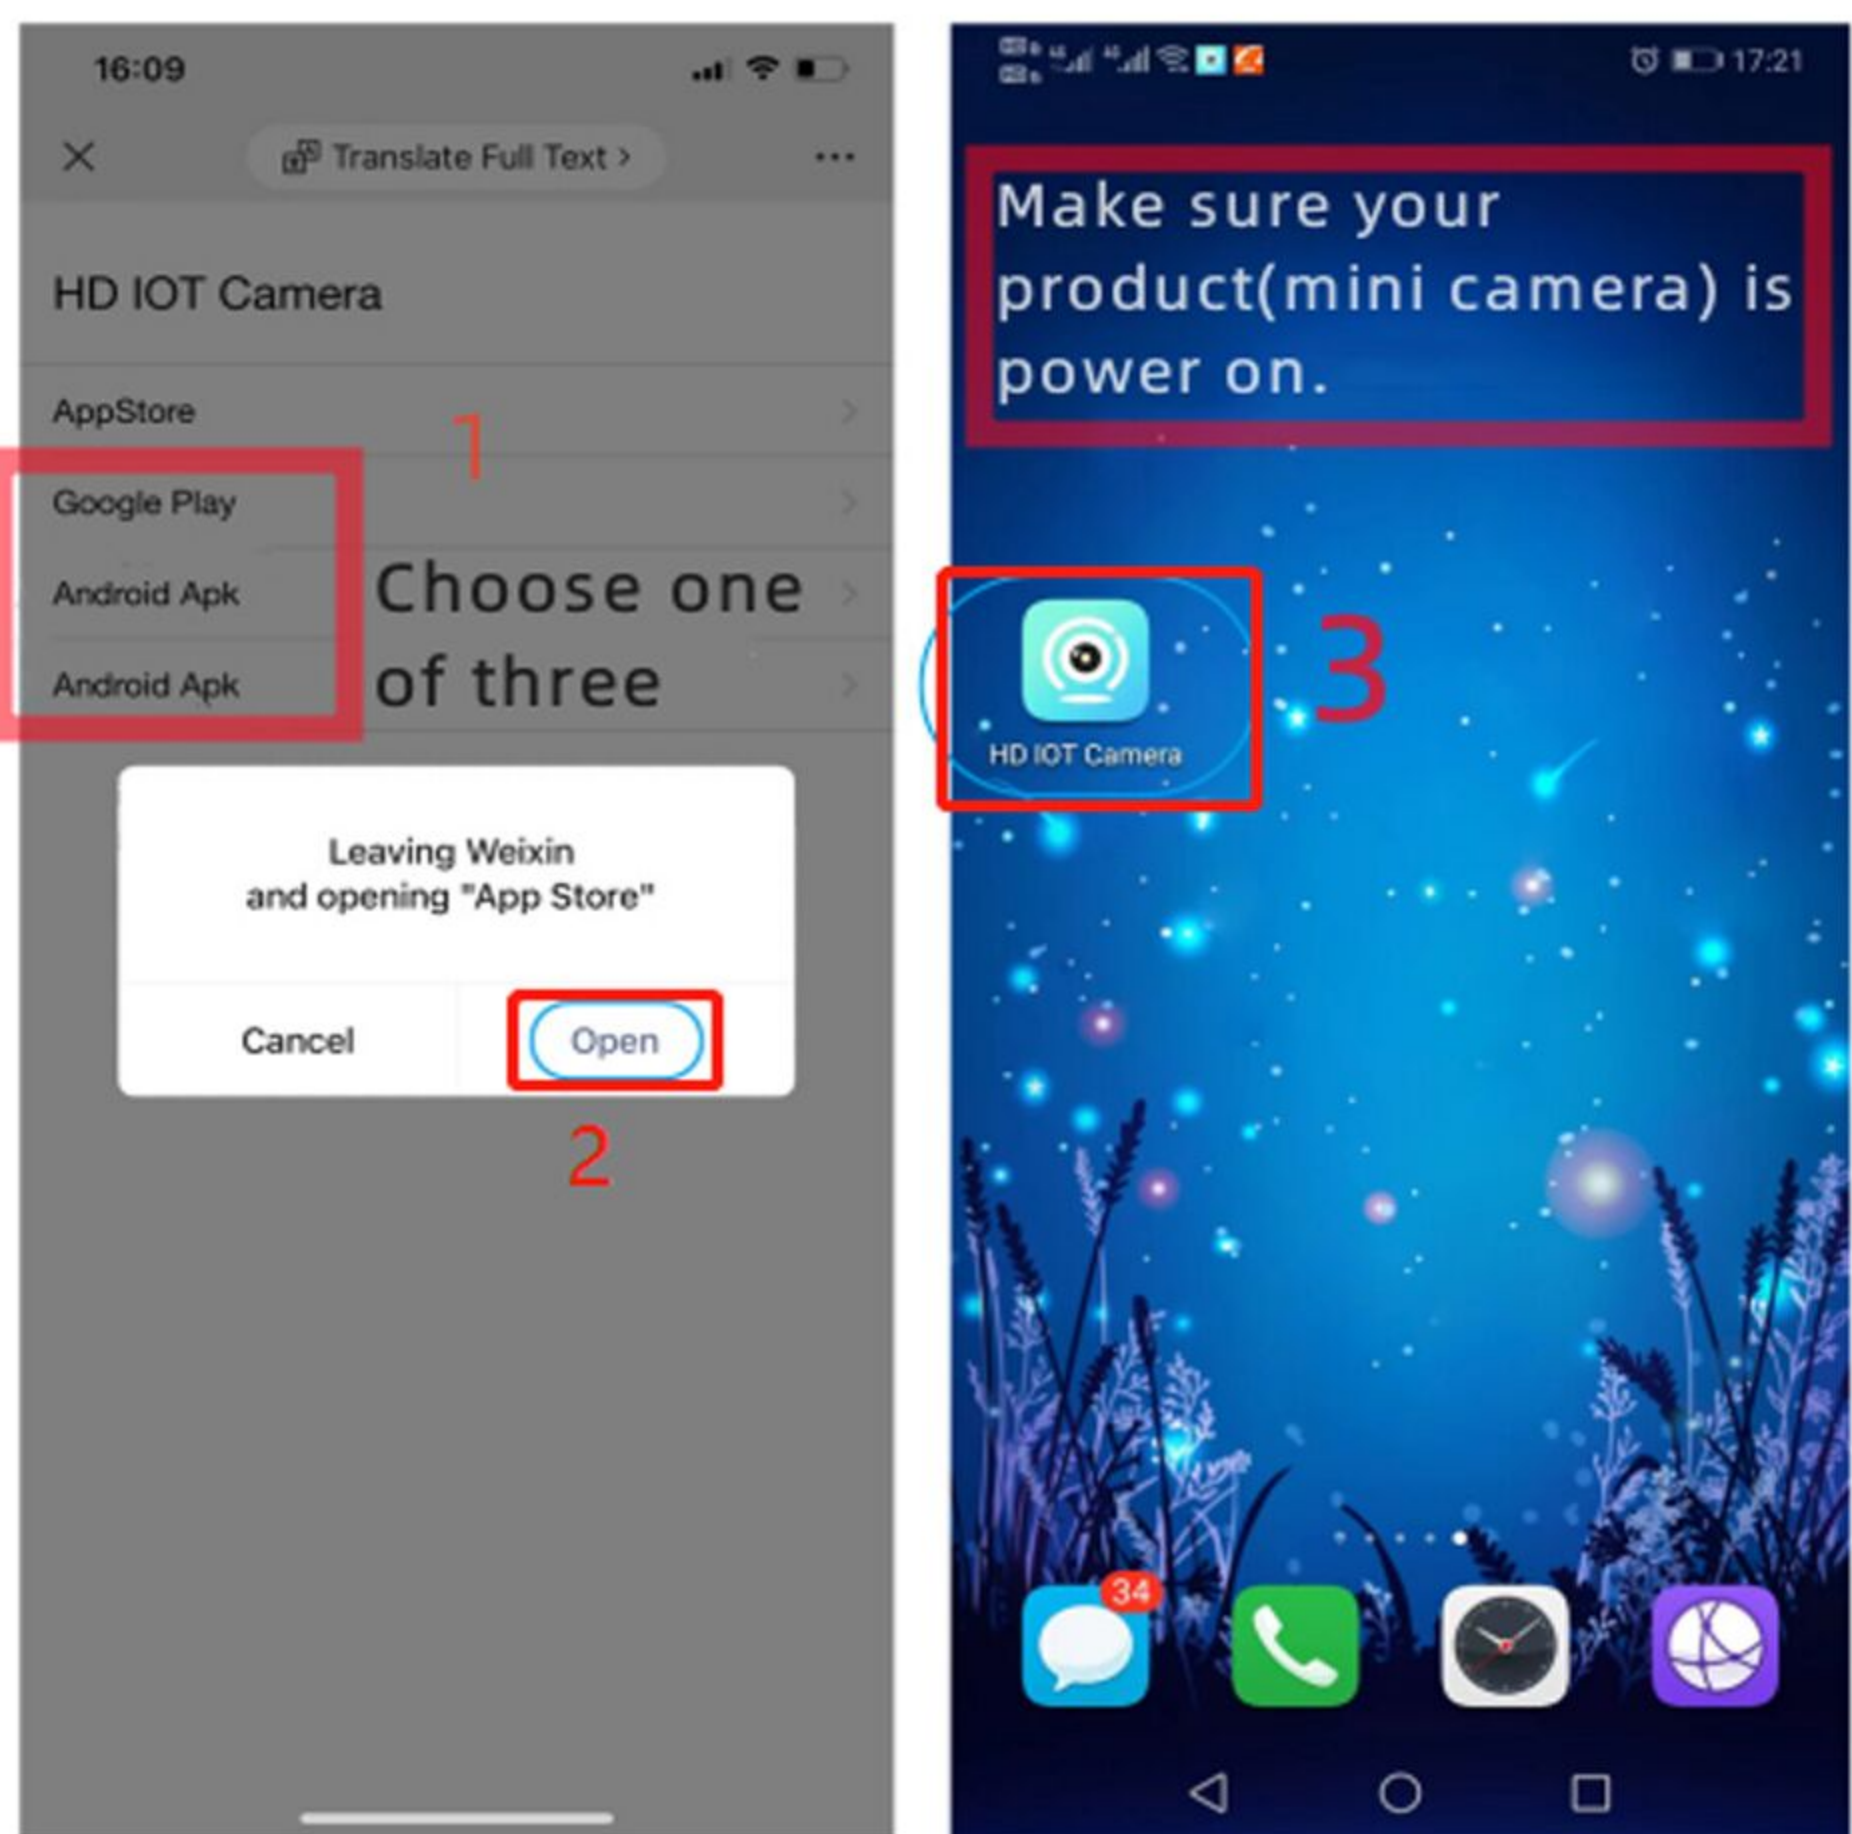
16:09

Translate Full Text >

HD IOT Camera

AppStore

1

Google Play

Android Apk

Android Apk

Choose one of three

Leaving Weixin and opening "App Store"

Cancel

Open

2

17:21

Make sure your product(mini camera) is power on.

HD IOT Camera

3

34